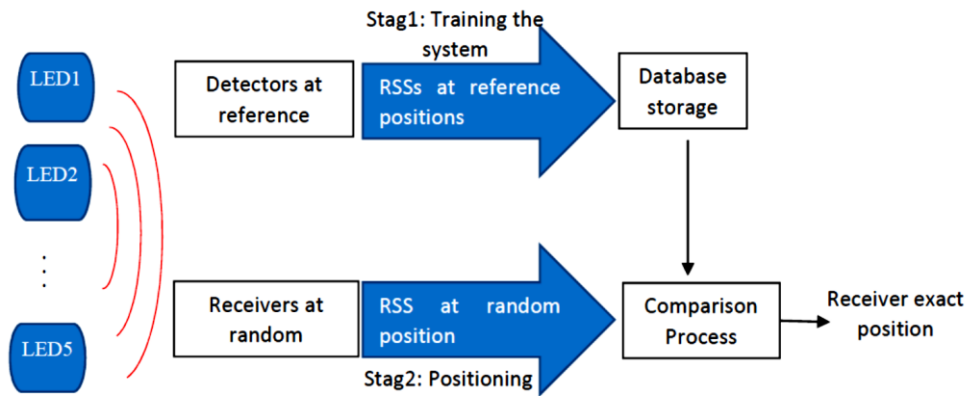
LED1

LED2

⋮

LED5

Stag1: Training the system

Detectors at reference

RSSs at reference positions

Database storage

Receivers at random

RSS at random position

Comparison Process

Receiver exact position

Stag2: Positioning